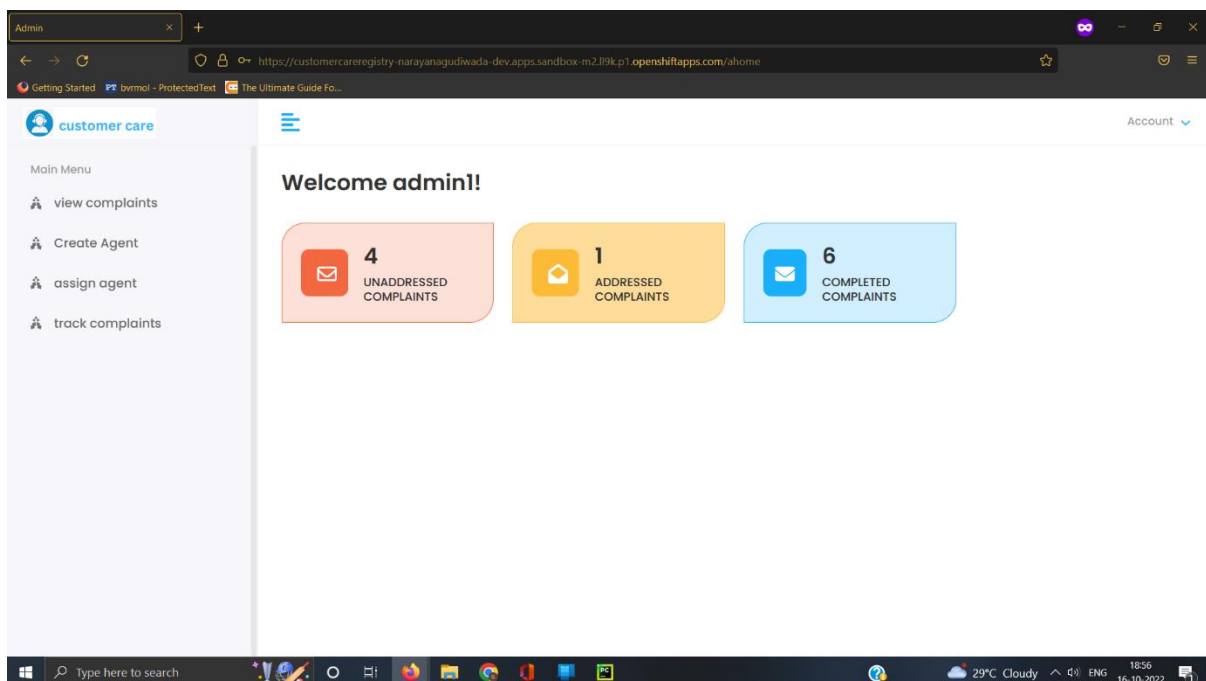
Admin ×

https://customercareregistry-narayanagudiwada-dev.apps.sandbox-m2.ll9k.p1.openshiftapps.com/ahome

Getting Started PT bvrmol - ProtectedText The Ultimate Guide Fo...

customer care

Account

Main Menu

view complaints

Create Agent

assign agent

track complaints

Welcome admin1!

4
UNADDRESSED COMPLAINTS

1
ADDRESSED COMPLAINTS

6
COMPLETED COMPLAINTS

Type here to search

29°C Cloudy ENG 18:56 16-10-2022